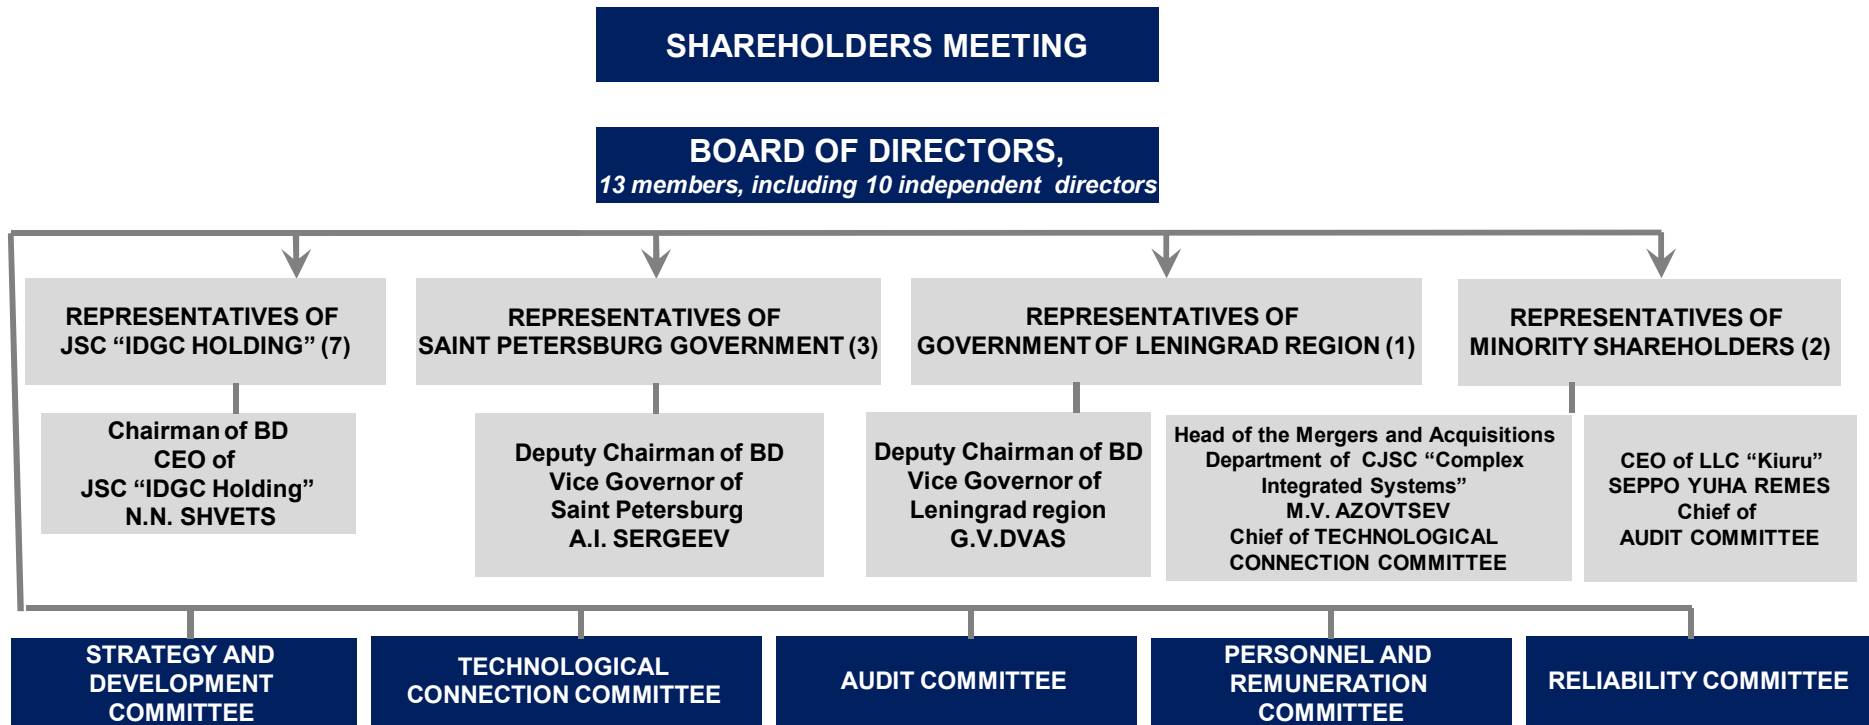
SHAREHOLDERS MEETING

BOARD OF DIRECTORS,
13 members, including 10 independent directors

REPRESENTATIVES OF JSC “IDGC HOLDING” (7)

REPRESENTATIVES OF SAINT PETERSBURG GOVERNMENT (3)

REPRESENTATIVES OF GOVERNMENT OF LENINGRAD REGION (1)

REPRESENTATIVES OF MINORITY SHAREHOLDERS (2)

Chairman of BD
CEO of
JSC “IDGC Holding”
N.N. SHVETS

Deputy Chairman of BD
Vice Governor of
Saint Petersburg
A.I. SERGEEV

Deputy Chairman of BD
Vice Governor of
Leningrad region
G.V.DVAS

Head of the Mergers and Acquisitions Department of CJSC “Complex Integrated Systems”
M.V. AZOVTSEV
Chief of TECHNOLOGICAL CONNECTION COMMITTEE

CEO of LLC “Kiuru”
SEPPO YUHA REMES
Chief of
AUDIT COMMITTEE

STRATEGY AND DEVELOPMENT COMMITTEE

TECHNOLOGICAL CONNECTION COMMITTEE

AUDIT COMMITTEE

PERSONNEL AND REMUNERATION COMMITTEE

RELIABILITY COMMITTEE